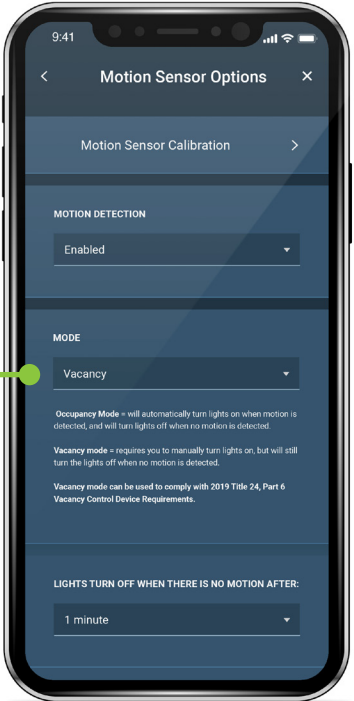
9:41

<

Motion Sensor Options

×

Motion Sensor Calibration

>

MOTION DETECTION

Enabled

MODE

Vacancy

Occupancy Mode = will automatically turn lights on when motion is detected, and will turn lights off when no motion is detected.

Vacancy mode = requires you to manually turn lights on, but will still turn the lights off when no motion is detected.

Vacancy mode can be used to comply with 2019 Title 24, Part 6 Vacancy Control Device Requirements.

LIGHTS TURN OFF WHEN THERE IS NO MOTION AFTER:

1 minute